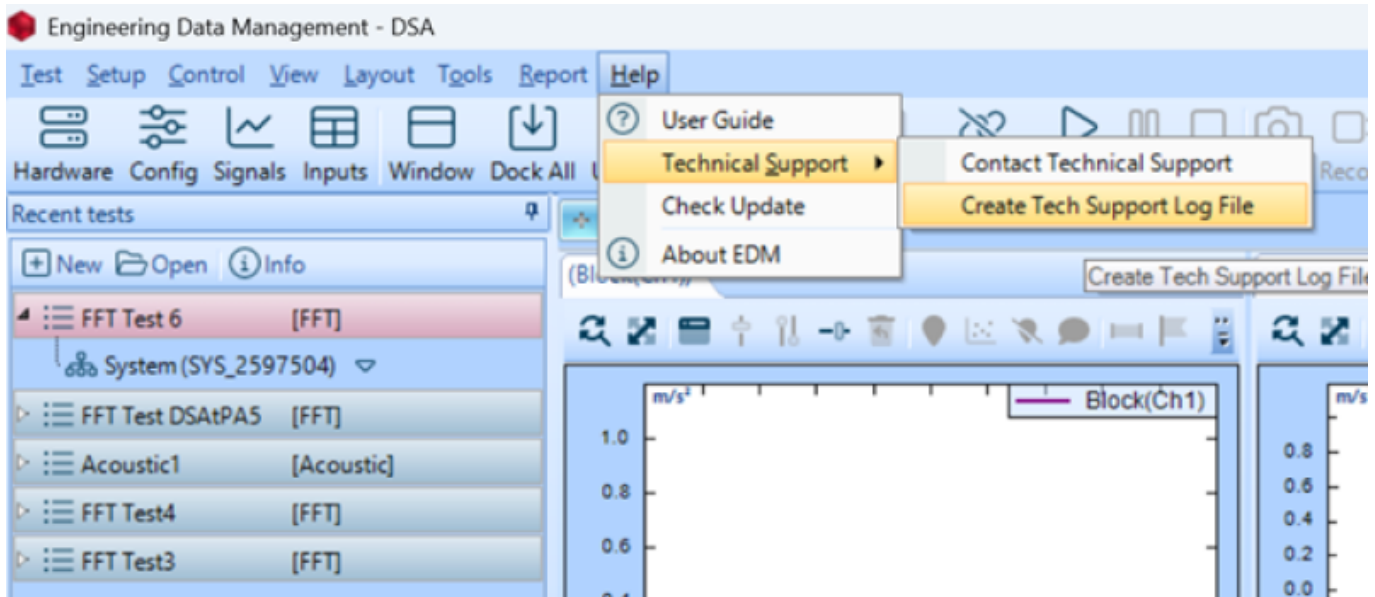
Engineering Data Management - DSA

Test Setup Control View Layout Tools Report Help

Hardware Config Signals Inputs Window Dock All

User Guide
Technical Support
Check Update
About EDM

Contact Technical Support
Create Tech Support Log File

Reco

Recent tests

New Open Info

FFT Test 6 [FFT]
System (SYS_2597504)
FFT Test DSAtPA5 [FFT]
Acoustic1 [Acoustic]
FFT Test4 [FFT]
FFT Test3 [FFT]

(Block(Ch1))

Create Tech Support Log File

m/s²
Block(Ch1)
1.0
0.8
0.6

m/s
0.8
0.6
0.4
0.2
0.0